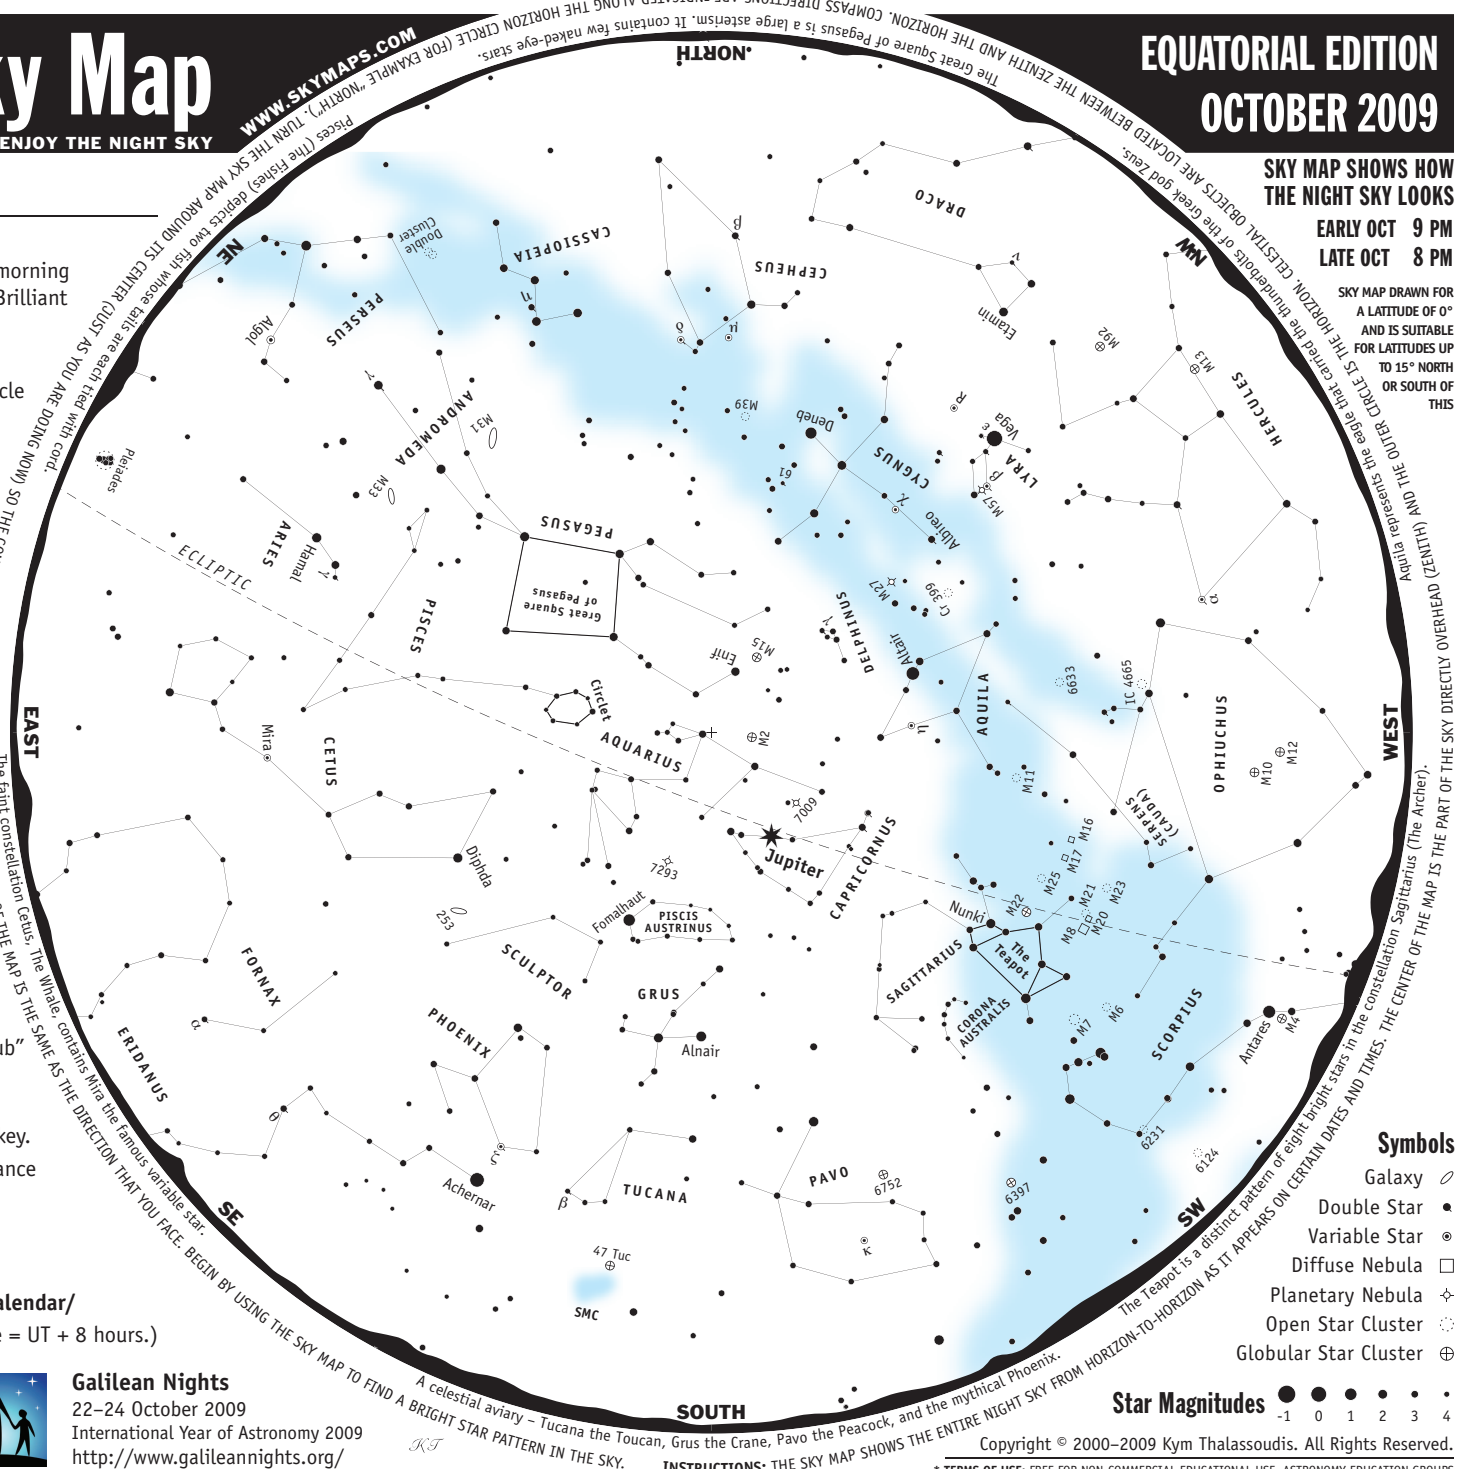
y Map
ENJOY THE NIGHT SKY
WWW.SKYMAPS.COM

EQUATORIAL EDITION
OCTOBER 2009

SKY MAP SHOWS HOW THE NIGHT SKY LOOKS
EARLY OCT 9 PM
LATE OCT 8 PM

SKY MAP DRAWN FOR A LATITUDE OF 0° AND IS SUITABLE FOR LATITUDES UP TO 15° NORTH OR SOUTH OF THIS

morning
Brilliant
cle
ub"
key.
ance
alendar/
e = UT + 8 hours.)

Galilean Nights
22–24 October 2009
International Year of Astronomy 2009
http://www.galileannights.org/

INSTRUCTIONS: THE SKY MAP SHOWS THE ENTIRE NIGHT SKY FROM HORIZON-TO-HORIZON AS IT APPEARS ON CERTAIN DATES AND TIMES. THE CENTER OF THE MAP IS THE PART OF THE SKY DIRECTLY OVERHEAD (ZENITH) AND THE OUTER CIRCLE IS THE HORIZON. CELESTIAL OBJECTS ARE LOCATED BETWEEN THE ZENITH AND THE HORIZON. COMPASS DIRECTIONS ARE INDICATED ALONG THE HORIZON CIRCLE (FOR EXAMPLE "NORTH"). TURN THE SKY MAP AROUND ITS CENTER (JUST AS YOU ARE DOING NOW) SO THE COMPASS DIRECTION ON THE MAP IS THE SAME AS THE DIRECTION THAT YOU FACE. BEGIN BY USING THE SKY MAP TO FIND A BRIGHT STAR PATTERN IN THE SKY.

NORTH SOUTH EAST WEST NE NW SE SW

The Great Square of Pegasus is a large asterism. It contains few naked-eye stars.
Pisces (The Fishes) depicts two fish whose tails are each tied with cord.
Aquila represents the eagle that carried the thunderbolts of the Greek god Zeus.
The faint constellation Cetus, The Whale, contains Mira the famous variable star.
The Teapot is a distinct pattern of eight bright stars in the constellation Sagittarius (The Archer).
A celestial aviary – Tucana the Toucan, Grus the Crane, Pavo the Peacock, and the mythical Phoenix.

DRACO CEPHEUS CASSIOPEIA Double Cluster PERSEUS Algol ANDROMEDA M31 M33 Pleiades ARIES Hamal γ ECLIPTIC PISCES PEGASUS Great Square of Pegasus Circlet AQUARIUS M2 Enif M15 DELPHINUS Altair AQUILA CYGNUS Deneb M39 61 χ Albireo M27 Cr 399 LYRA Vega ε β M57 R Eltanin γ β δ μ η M92 M13 HERCULES α OPHIUCHUS IC 4665 6633 M10 M12 M11 SERPENS (CAUDA) M16 M17 M25 M22 M21 M20 M23 M8 Nunki The Teapot SAGITTARIUS CORONA AUSTRALIS M7 M6 SCORPIUS Antares M4 6231 6124 6397 PAVO 6752 κ CAPRICORNUS Jupiter 7009 7293 Fomalhaut PISCIS AUSTRINUS SCULPTOR GRUS Alnair PHOENIX TUCANA β 47 Tuc SMC Achernar ζ θ ERIDANUS α FORNAX 253 Diphda CETUS Mira

Symbols
Galaxy
Double Star
Variable Star
Diffuse Nebula
Planetary Nebula
Open Star Cluster
Globular Star Cluster

Star Magnitudes -1 0 1 2 3 4

Copyright © 2000–2009 Kym Thalassoudis. All Rights Reserved.
KT